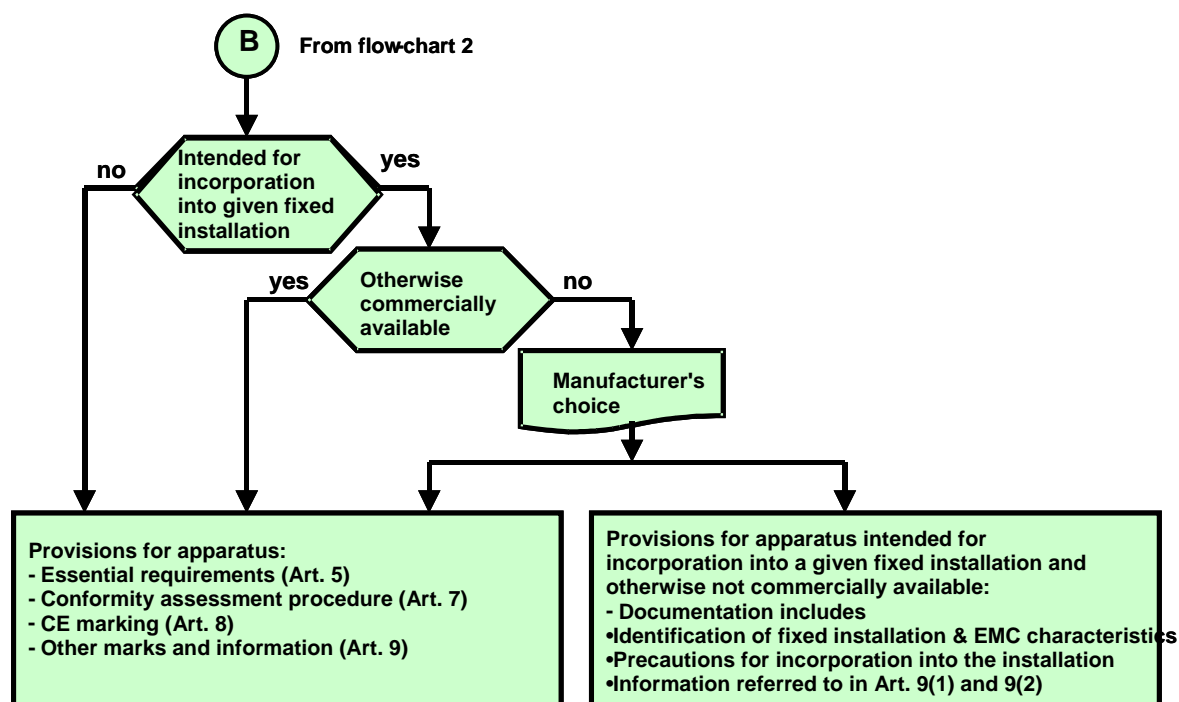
B

From flow-chart 2

Intended for incorporation into given fixed installation

no

yes

Otherwise commercially available

yes

no

Manufacturer's choice

Provisions for apparatus:
- Essential requirements (Art. 5)
- Conformity assessment procedure (Art. 7)
- CE marking (Art. 8)
- Other marks and information (Art. 9)

Provisions for apparatus intended for incorporation into a given fixed installation and otherwise not commercially available:
- Documentation includes
•Identification of fixed installation & EMC characteristics
•Precautions for incorporation into the installation
•Information referred to in Art. 9(1) and 9(2)